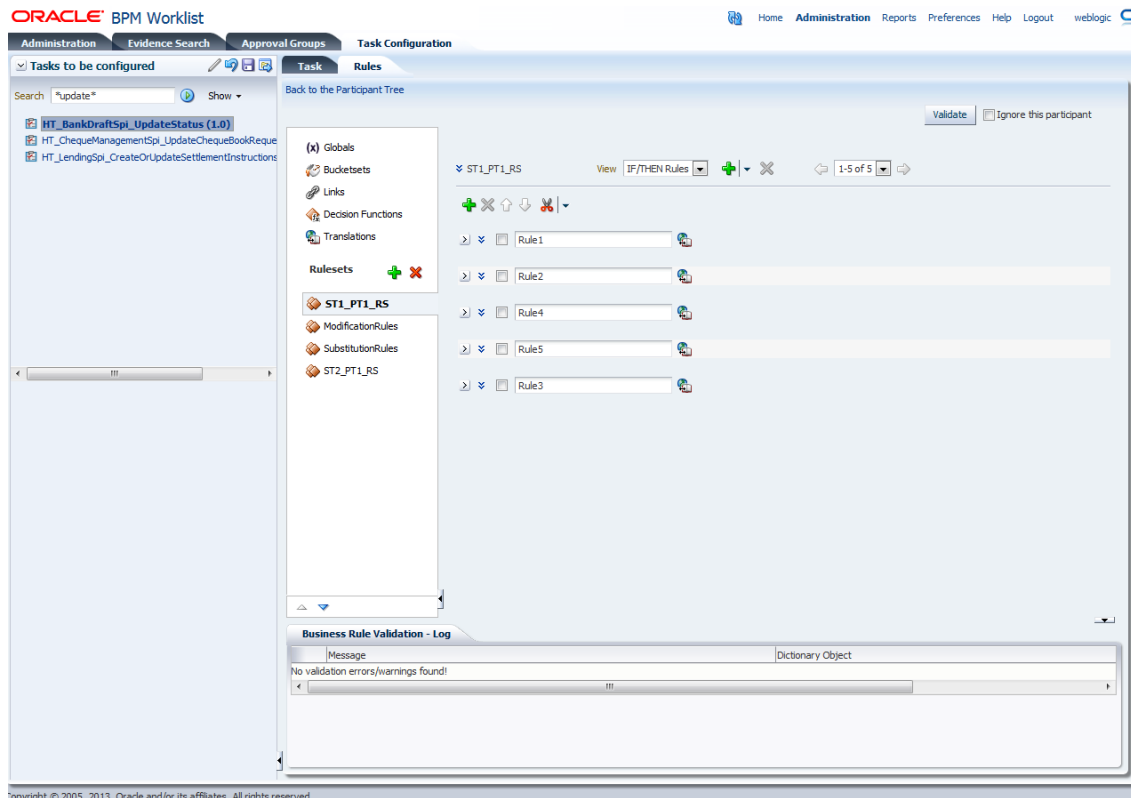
ORACLE BPM Worklist

Home Administration Reports Preferences Help Logout weblogic

Administration Evidence Search Approval Groups Task Configuration

Tasks to be configured

Task Rules

Search *update* Show

Back to the Participant Tree

HT_BankDraftSpi_UpdateStatus (1.0)
HT_ChequeManagementSpi_UpdateChequeBookReque
HT_LendingSpi_CreateOrUpdateSettlementInstructions

Validate Ignore this participant

(x) Globals
Bucketsets
Links
Decision Functions
Translations

Rulesets

ST1_PT1_RS
ModificationRules
SubstitutionRules
ST2_PT1_RS

ST1_PT1_RS View IF/THEN Rules 1-5 of 5

Rule1
Rule2
Rule4
Rule5
Rule3

Business Rule Validation - Log

| Message | Dictionary Object |
|---|---|
| No validation errors/warnings found! | |

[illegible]opyright © 2005, 2013, Oracle and/or its affiliates. All rights reserved.